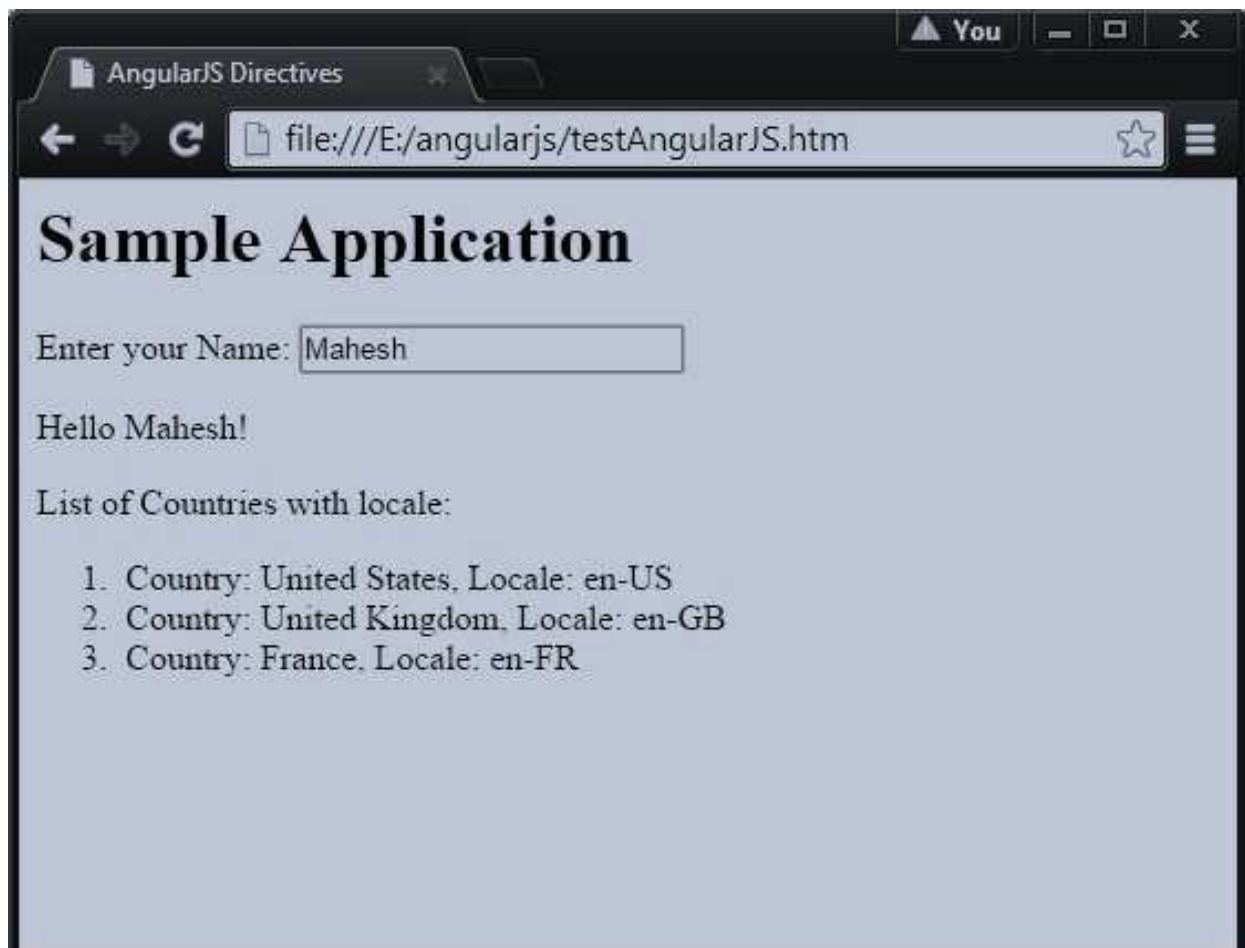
You

AngularJS Directives

file:///E:/angularjs/testAngularJS.htm

# Sample Application

Enter your Name: Mahesh

Hello Mahesh!

List of Countries with locale:

1. Country: United States, Locale: en-US
2. Country: United Kingdom, Locale: en-GB
3. Country: France, Locale: en-FR